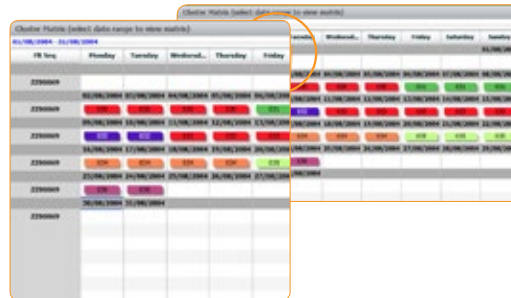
Cfwdm Matrix (select date range to view matrix)

01/08/2004 - 31/08/2004

| FB Seq | Monday | Tuesday | Wednesd... | Thursday | Friday |
|---|---|---|---|---|---|
| 2290069 | | | | | |
| | 02/08/2004 | 03/08/2004 | 04/08/2004 | 05/08/2004 | 06/08/2004 |
| 2290069 | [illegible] | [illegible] | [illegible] | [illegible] | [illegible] |
| | 09/08/2004 | 10/08/2004 | 11/08/2004 | 12/08/2004 | 13/08/2004 |
| 2290069 | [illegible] | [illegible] | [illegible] | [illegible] | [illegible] |
| | 16/08/2004 | 17/08/2004 | 18/08/2004 | 19/08/2004 | 20/08/2004 |
| 2290069 | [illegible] | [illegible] | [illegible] | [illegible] | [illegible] |
| | 23/08/2004 | 24/08/2004 | 25/08/2004 | 26/08/2004 | 27/08/2004 |
| 2290069 | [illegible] | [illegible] | | | |
| | 30/08/2004 | 31/08/2004 | | | |
| 2290069 | | | | | |

Cfwdm Matrix (select date range to view matrix)

| Wednesd... | Thursday | Friday | Saturday | Sunday |
|---|---|---|---|---|
| | | | | 01/08/2004 |
| 04/08/2004 | 05/08/2004 | 06/08/2004 | 07/08/2004 | 08/08/2004 |
| 11/08/2004 | 12/08/2004 | 13/08/2004 | 14/08/2004 | 15/08/2004 |
| 18/08/2004 | 19/08/2004 | 20/08/2004 | 21/08/2004 | 22/08/2004 |
| 25/08/2004 | 26/08/2004 | 27/08/2004 | 28/08/2004 | 29/08/2004 |